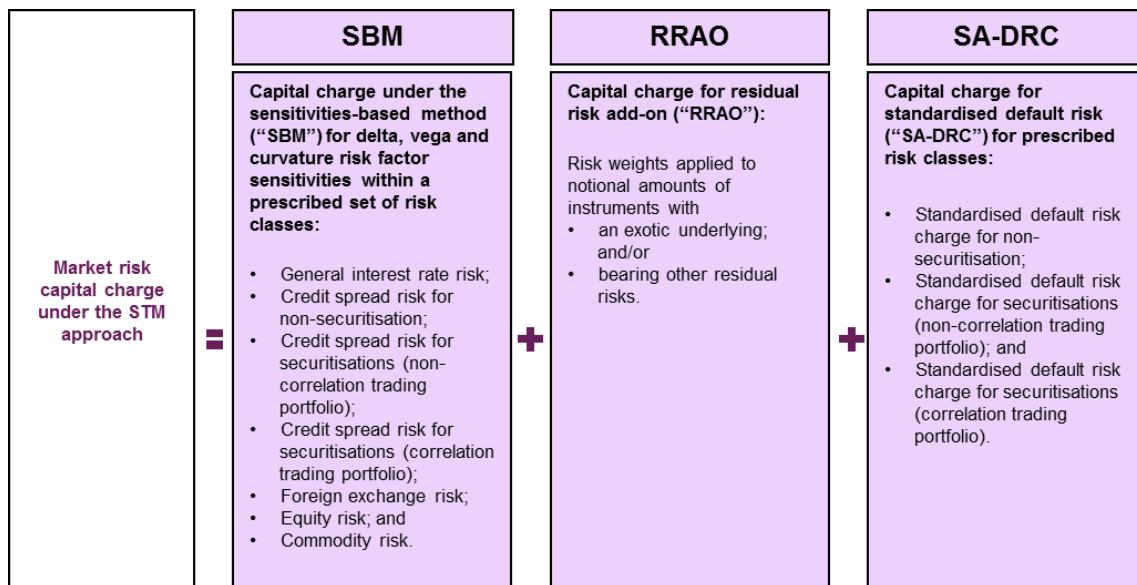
Market risk capital charge under the STM approach

=

SBM

Capital charge under the sensitivities-based method ("SBM") for delta, vega and curvature risk factor sensitivities within a prescribed set of risk classes:

- General interest rate risk;
- Credit spread risk for non-securitisation;
- Credit spread risk for securitisations (non-correlation trading portfolio);
- Credit spread risk for securitisations (correlation trading portfolio);
- Foreign exchange risk;
- Equity risk; and
- Commodity risk.

+

RRAO

Capital charge for residual risk add-on ("RRAO"):

Risk weights applied to notional amounts of instruments with
- an exotic underlying; and/or
- bearing other residual risks.

+

SA-DRC

Capital charge for standardised default risk ("SA-DRC") for prescribed risk classes:

- Standardised default risk charge for non-securitisation;
- Standardised default risk charge for securitisations (non-correlation trading portfolio); and
- Standardised default risk charge for securitisations (correlation trading portfolio).